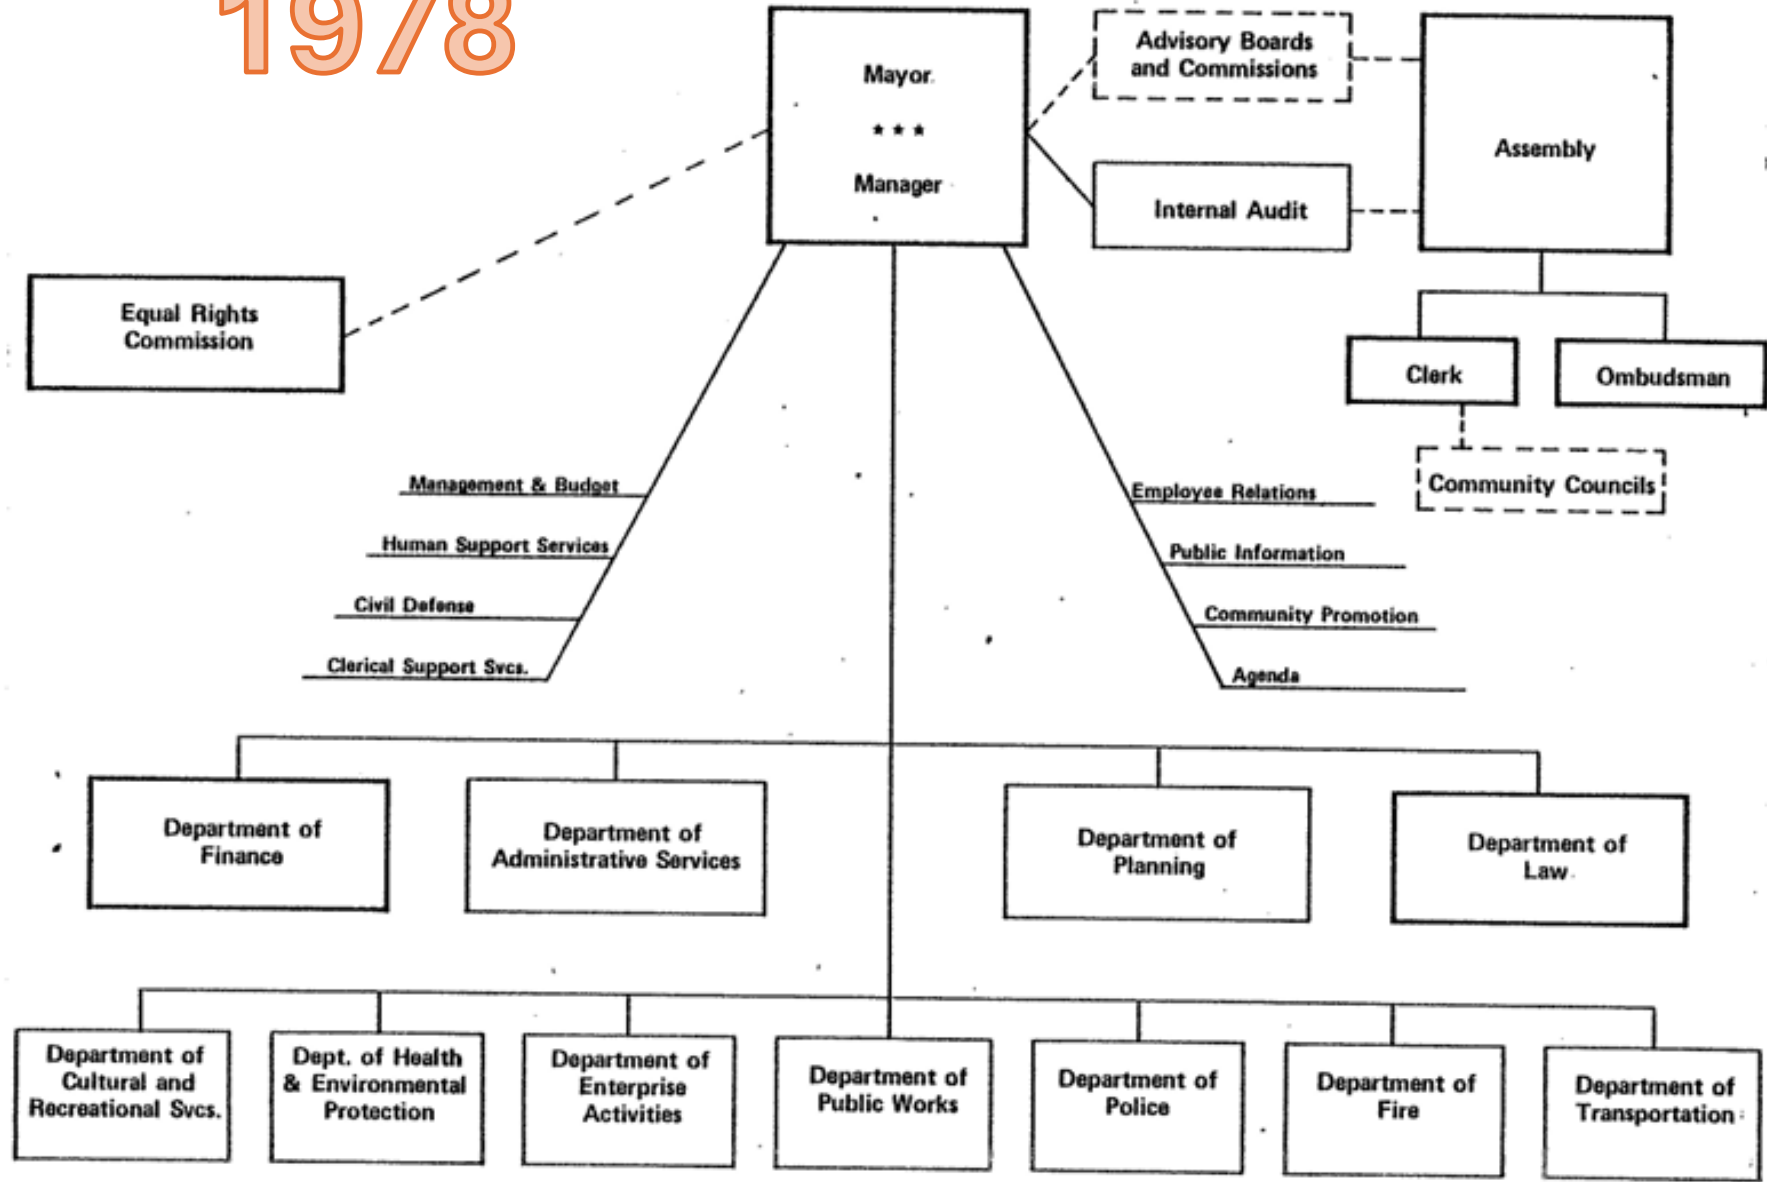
1978

Mayor
* * *
Manager

Advisory Boards and Commissions

Internal Audit

Assembly

Clerk

Ombudsman

Community Councils

Equal Rights Commission

Management & Budget

Human Support Services

Civil Defense

Clerical Support Svcs.

Employee Relations

Public Information

Community Promotion

Agenda

Department of Finance

Department of Administrative Services

Department of Planning

Department of Law

Department of Cultural and Recreational Svcs.

Dept. of Health & Environmental Protection

Department of Enterprise Activities

Department of Public Works

Department of Police

Department of Fire

Department of Transportation